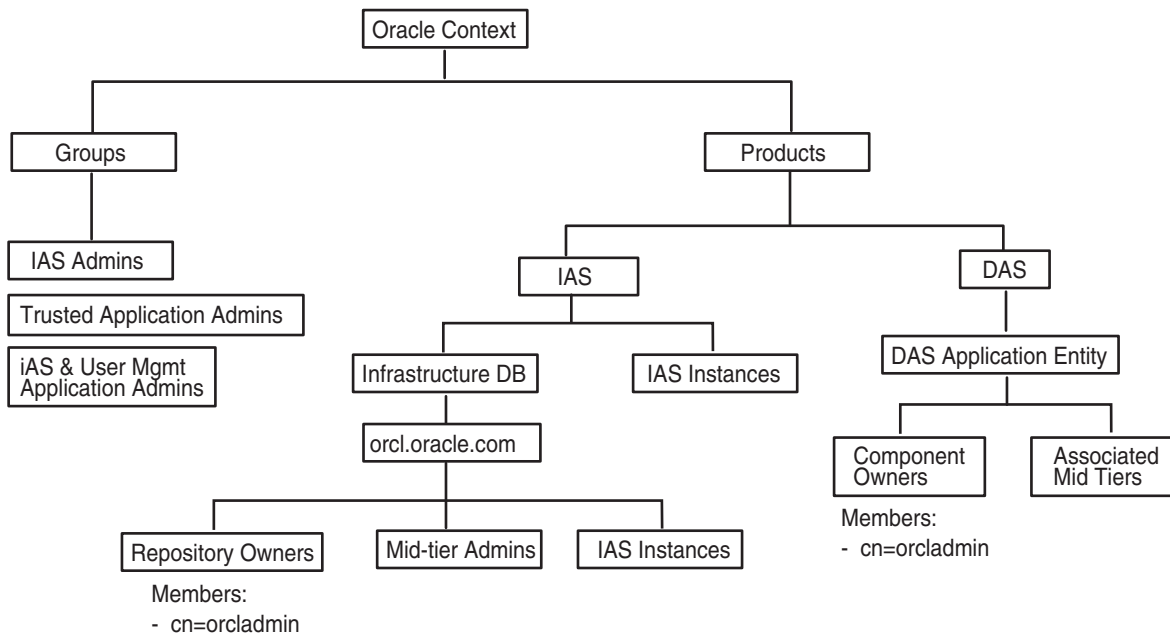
Oracle Context

Groups

IAS Admins

Trusted Application Admins

iAS & User Mgmt Application Admins

Products

IAS

Infrastructure DB

orcl.oracle.com

Repository Owners

Members:
- cn=orcladmin

Mid-tier Admins

IAS Instances

IAS Instances

DAS

DAS Application Entity

Component Owners

Members:
- cn=orcladmin

Associated Mid Tiers